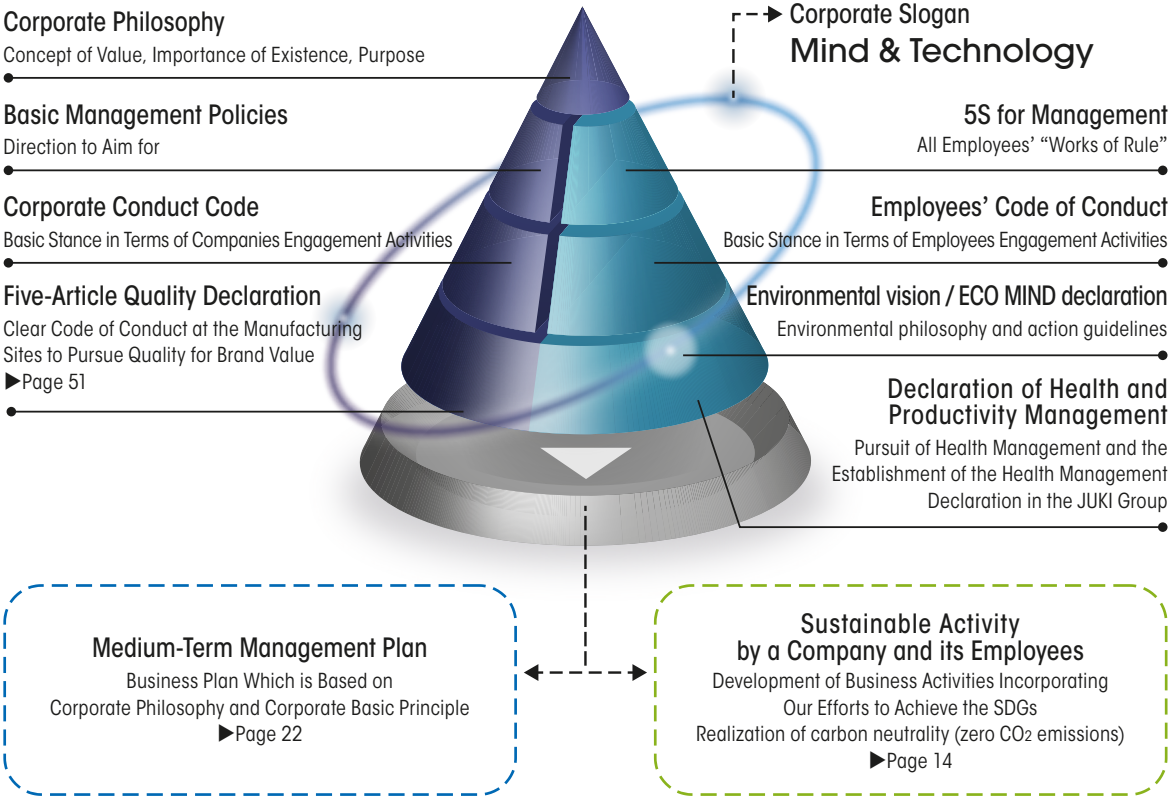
Corporate Philosophy
Concept of Value, Importance of Existence, Purpose

Corporate Slogan
Mind & Technology

Basic Management Policies
Direction to Aim for

5S for Management
All Employees' "Works of Rule"

Corporate Conduct Code
Basic Stance in Terms of Companies Engagement Activities

Employees' Code of Conduct
Basic Stance in Terms of Employees Engagement Activities

Five-Article Quality Declaration
Clear Code of Conduct at the Manufacturing Sites to Pursue Quality for Brand Value
▶Page 51

Environmental vision / ECO MIND declaration
Environmental philosophy and action guidelines

Declaration of Health and Productivity Management
Pursuit of Health Management and the Establishment of the Health Management Declaration in the JUKI Group

Medium-Term Management Plan
Business Plan Which is Based on Corporate Philosophy and Corporate Basic Principle
▶Page 22

Sustainable Activity by a Company and its Employees
Development of Business Activities Incorporating Our Efforts to Achieve the SDGs
Realization of carbon neutrality (zero $CO_2$ emissions)
▶Page 14